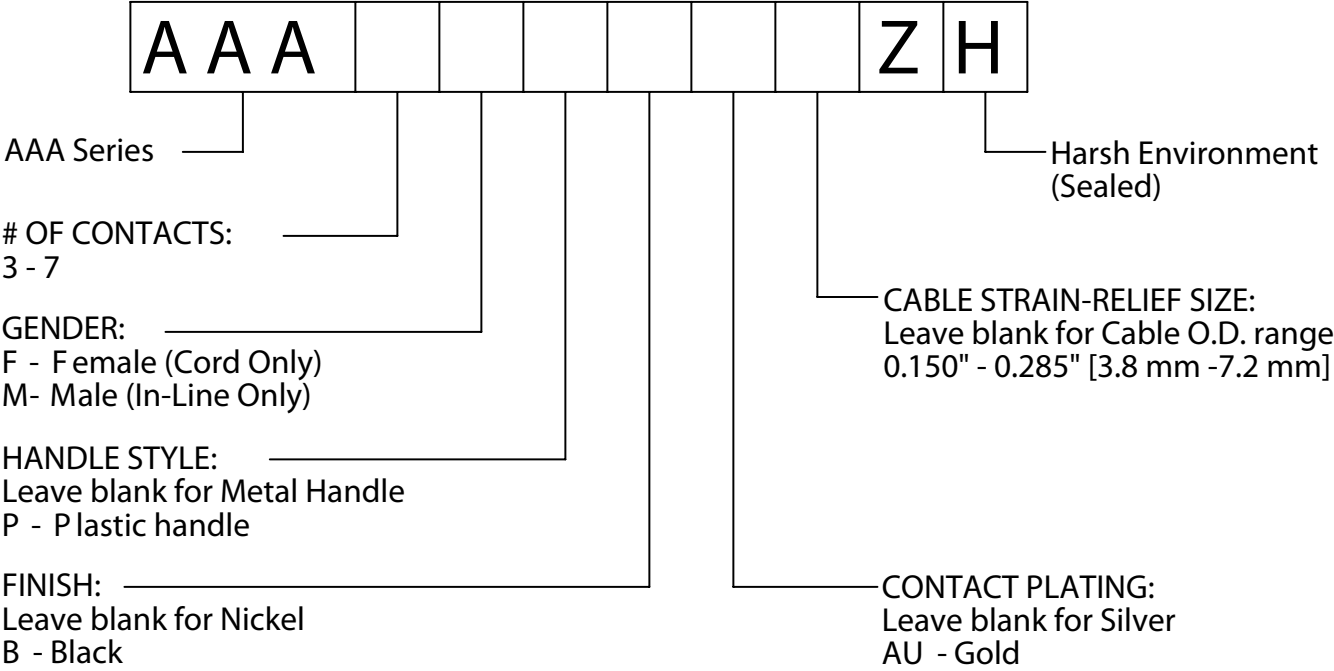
| A A A | | | | | | | Z | H |
|---|---|---|---|---|---|---|---|---|

AAA Series

Harsh Environment (Sealed)

# OF CONTACTS:
3 - 7

GENDER:
F - F emale (Cord Only)
M- Male (In-Line Only)

CABLE STRAIN-RELIEF SIZE:
Leave blank for Cable O.D. range
0.150" - 0.285" [3.8 mm -7.2 mm]

HANDLE STYLE:
Leave blank for Metal Handle
P - P lastic handle

FINISH:
Leave blank for Nickel
B - Black

CONTACT PLATING:
Leave blank for Silver
AU - Gold